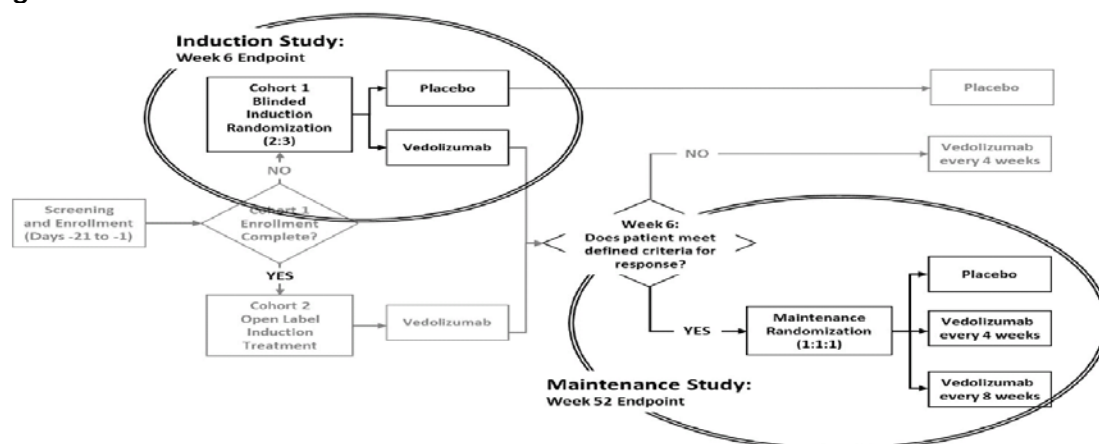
Induction Study:
Week 6 Endpoint

Cohort 1 Blinded Induction Randomization (2:3)

Placebo

Vedolizumab

Placebo

NO

Vedolizumab every 4 weeks

NO

Screening and Enrollment (Days -21 to -1)

Cohort 1 Enrollment Complete?

YES

Week 6: Does patient meet defined criteria for response?

Cohort 2 Open Label Induction Treatment

Vedolizumab

YES

Maintenance Randomization (1:1:1)

Placebo

Vedolizumab every 4 weeks

Vedolizumab every 8 weeks

Maintenance Study:
Week 52 Endpoint